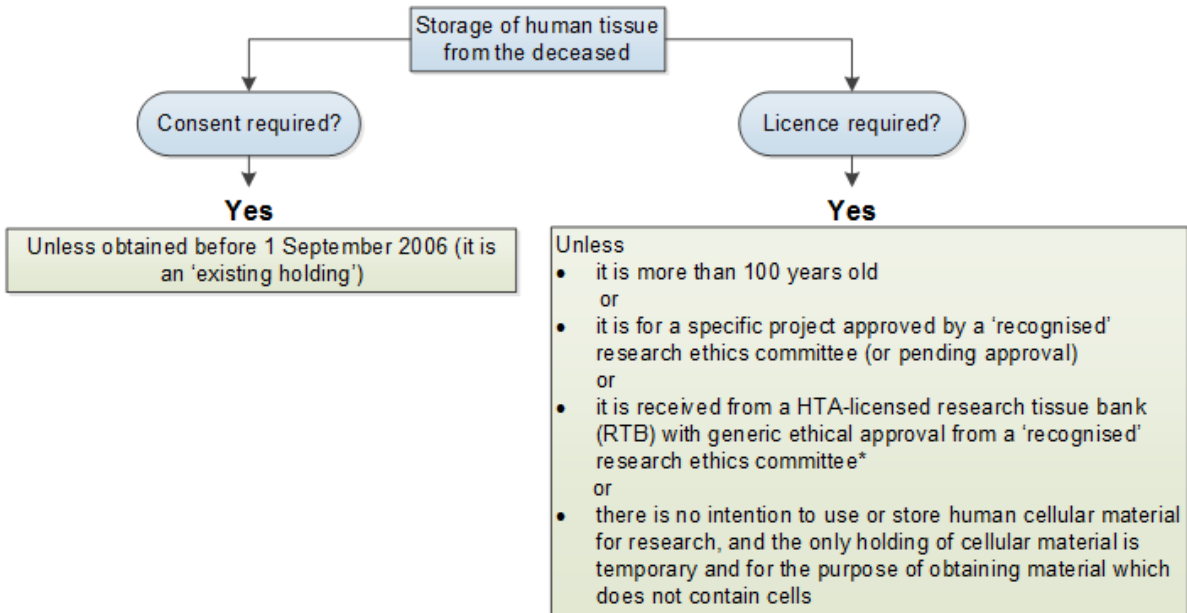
Storage of human tissue from the deceased

Consent required?

Yes

Unless obtained before 1 September 2006 (it is an ‘existing holding’)

Licence required?

Yes

Unless
- it is more than 100 years old
or
- it is for a specific project approved by a ‘recognised’ research ethics committee (or pending approval)
or
- it is received from a HTA-licensed research tissue bank (RTB) with generic ethical approval from a ‘recognised’ research ethics committee*
or
- there is no intention to use or store human cellular material for research, and the only holding of cellular material is temporary and for the purpose of obtaining material which does not contain cells